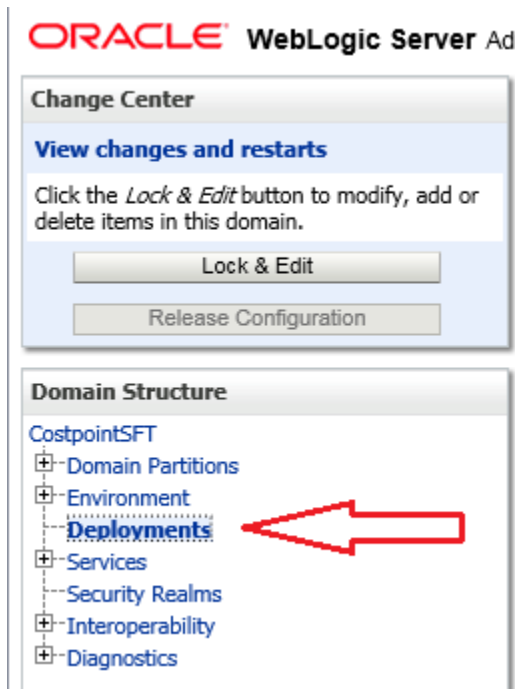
ORACLE WebLogic Server Ad

Change Center

View changes and restarts

Click the *Lock & Edit* button to modify, add or delete items in this domain.

Lock & Edit

Release Configuration

Domain Structure

CostpointSFT
Domain Partitions
Environment
Deployments
Services
Security Realms
Interoperability
Diagnostics